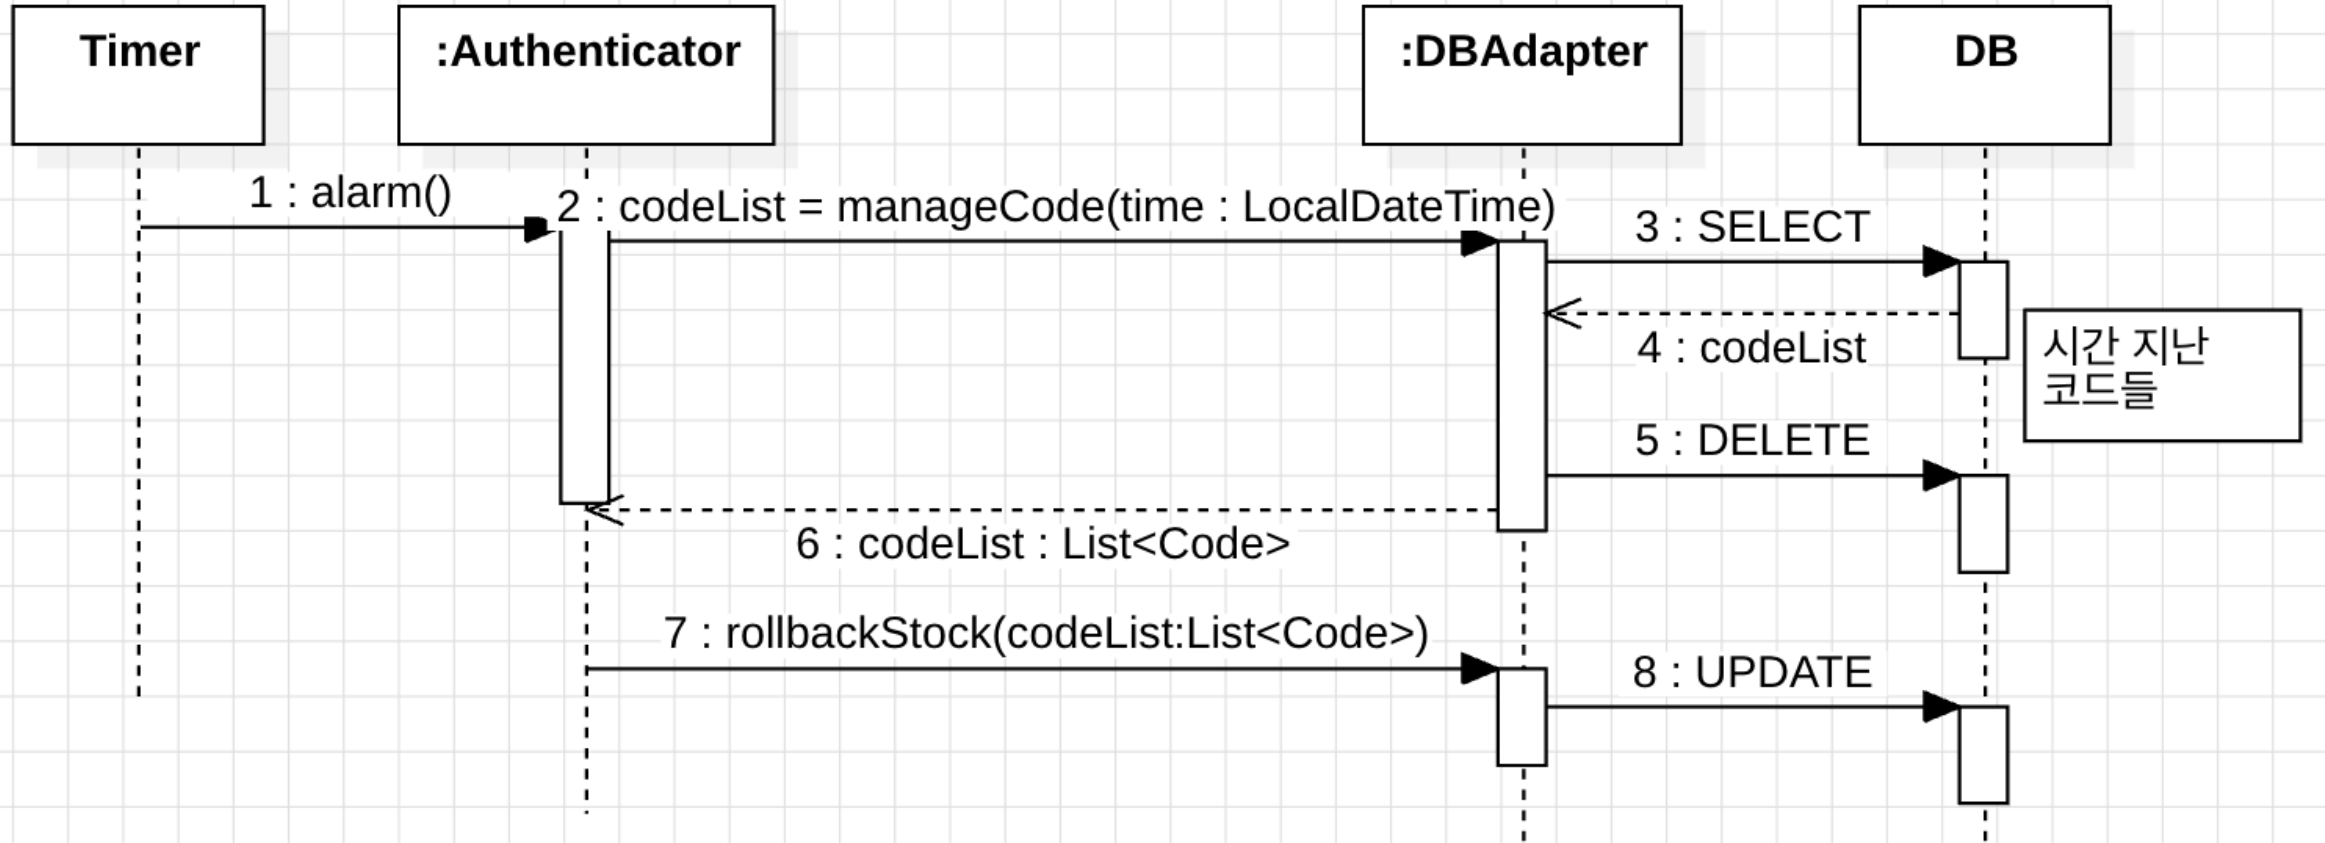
Timer

:Authenticator

:DBAdapter

DB

1 : alarm()

2 : codeList = manageCode(time : LocalDateTime)

3 : SELECT

4 : codeList

시간 지난 코드들

5 : DELETE

6 : codeList : List<Code>

7 : rollbackStock(codeList:List<Code>)

8 : UPDATE